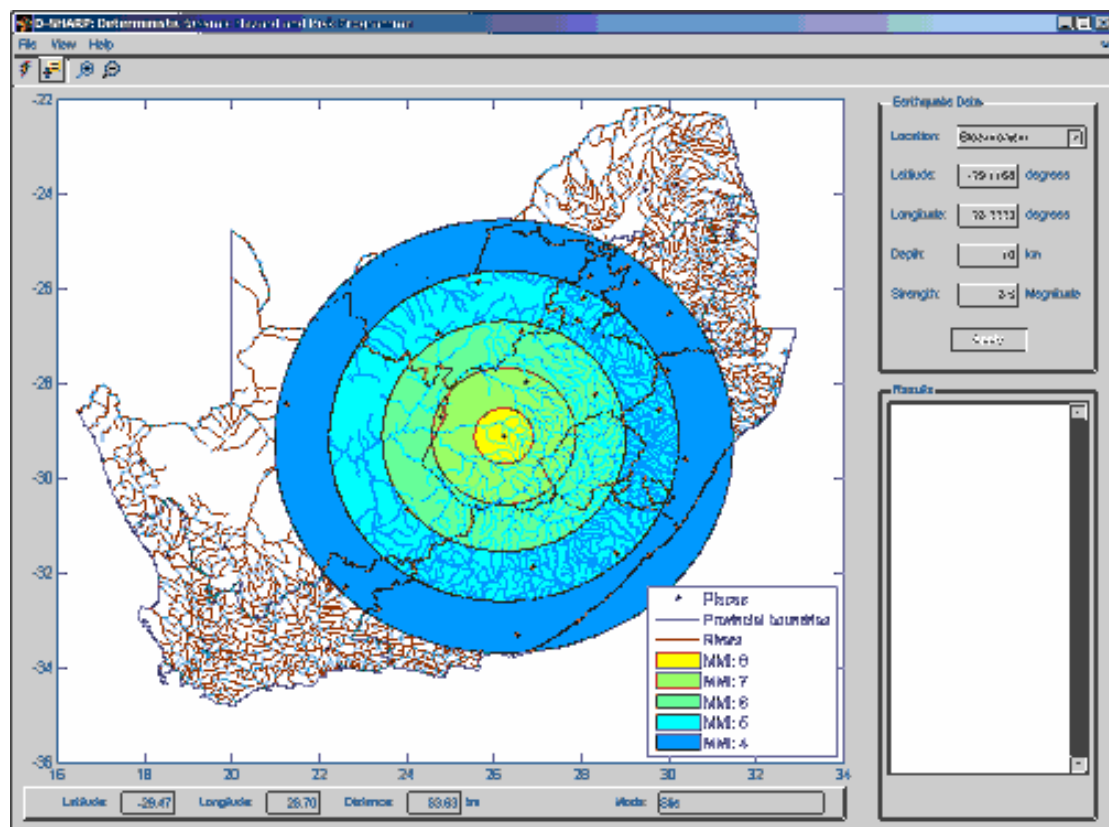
D-SHARP: Deterministic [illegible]

File View Help

-22
-24
-26
-28
-30
-32
-34
-36
16 18 20 22 24 26 28 30 32 34

Places
Provincial boundaries
Rivers
MMI: 8
MMI: 7
MMI: 6
MMI: 5
MMI: 4

Earthquake Data
Location: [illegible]
Latitude: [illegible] degrees
Longitude: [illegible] degrees
Depth: 10 km
Strength: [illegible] Magnitude
Apply

Results

Latitude: -29.47 Longitude: 26.70 Distance: 93.63 km Mode: Site